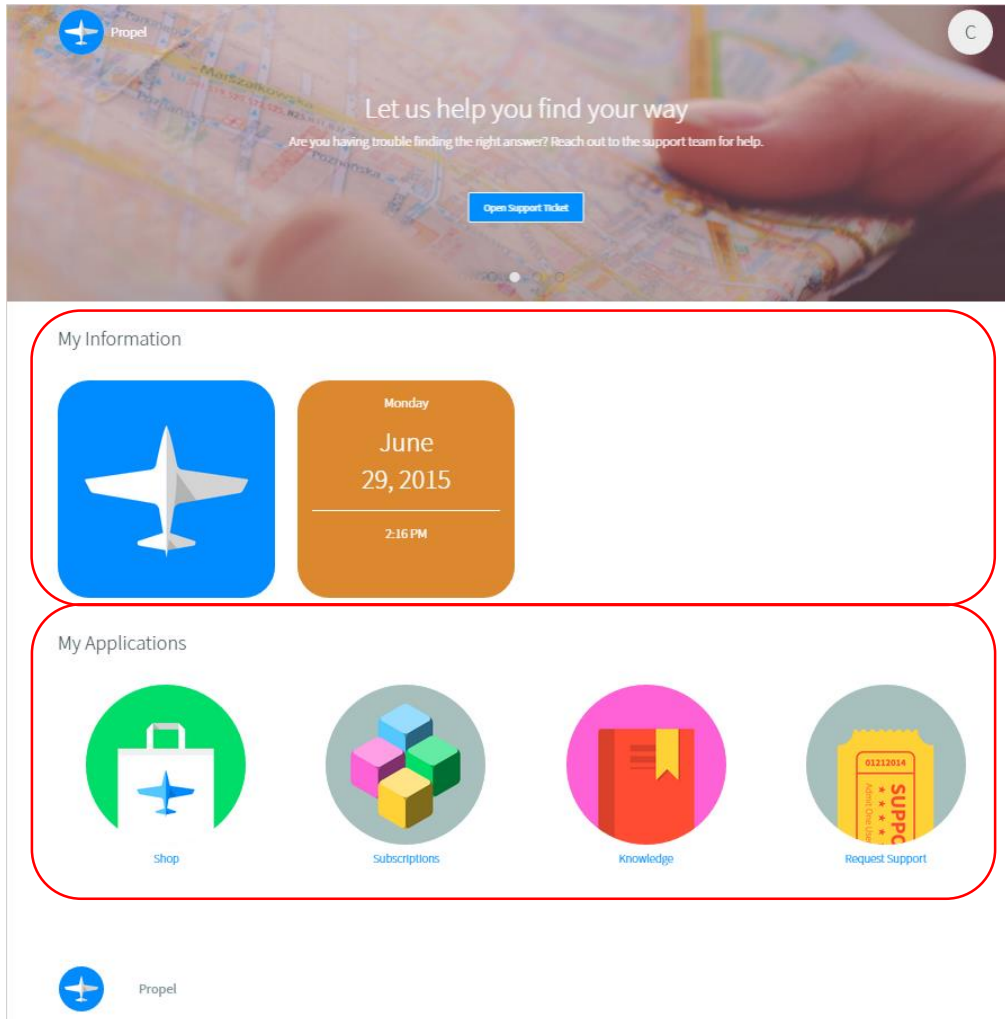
Propel

C

Let us help you find your way

Are you having trouble finding the right answer? Reach out to the support team for help.

Open Support Ticket

My Information

Monday

June

29, 2015

2:16 PM

My Applications

01212014

SUPPO

Admit One

Shop

Subscriptions

Knowledge

Request Support

Propel